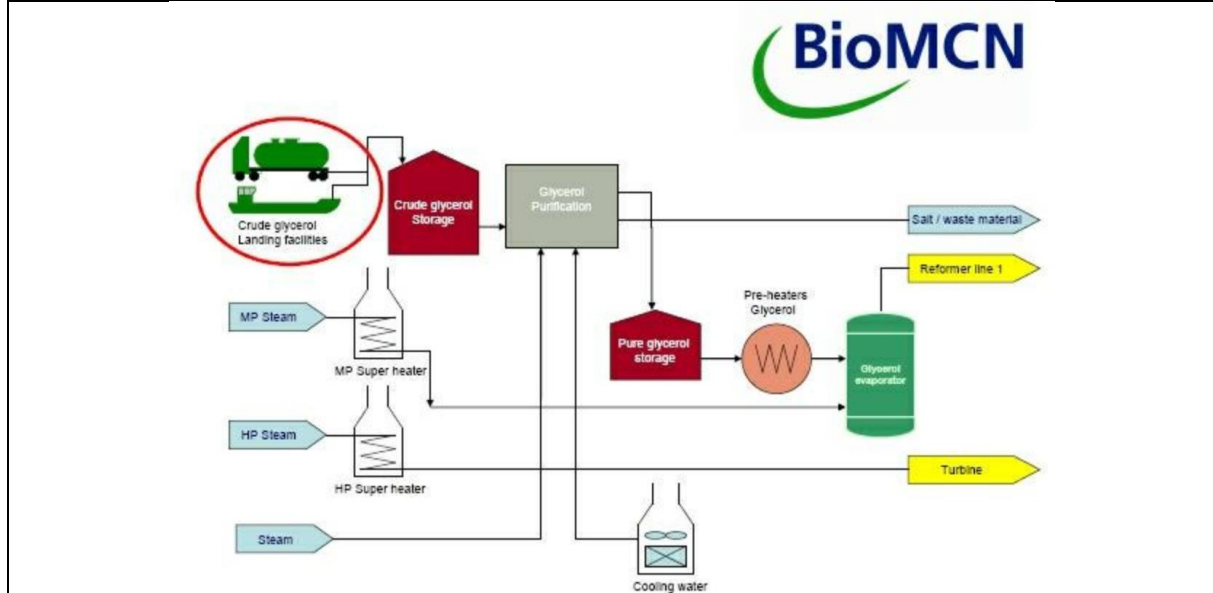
BioMCN

Crude glycerol Landing facilities

Crude glycerol Storage

Glycerol Purification

Salt / waste material

Reformer line 1

Pre-heaters Glycerol

MP Steam

Pure glycerol storage

Glycerol evaporator

MP Super heater

HP Steam

Turbine

HP Super heater

Steam

Cooling water